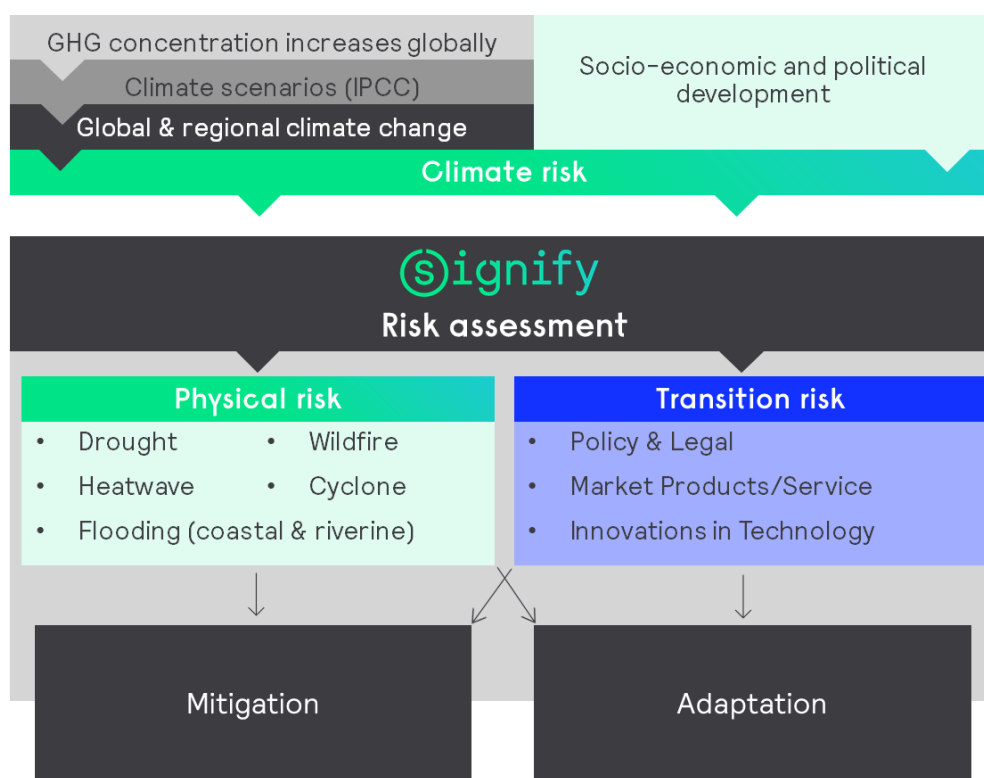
GHG concentration increases globally

Climate scenarios (IPCC)

Global & regional climate change

Socio-economic and political development

Climate risk

signify

Risk assessment

Physical risk

- Drought
- Wildfire
- Heatwave
- Cyclone
- Flooding (coastal & riverine)

Transition risk

- Policy & Legal
- Market Products/Service
- Innovations in Technology

Mitigation

Adaptation